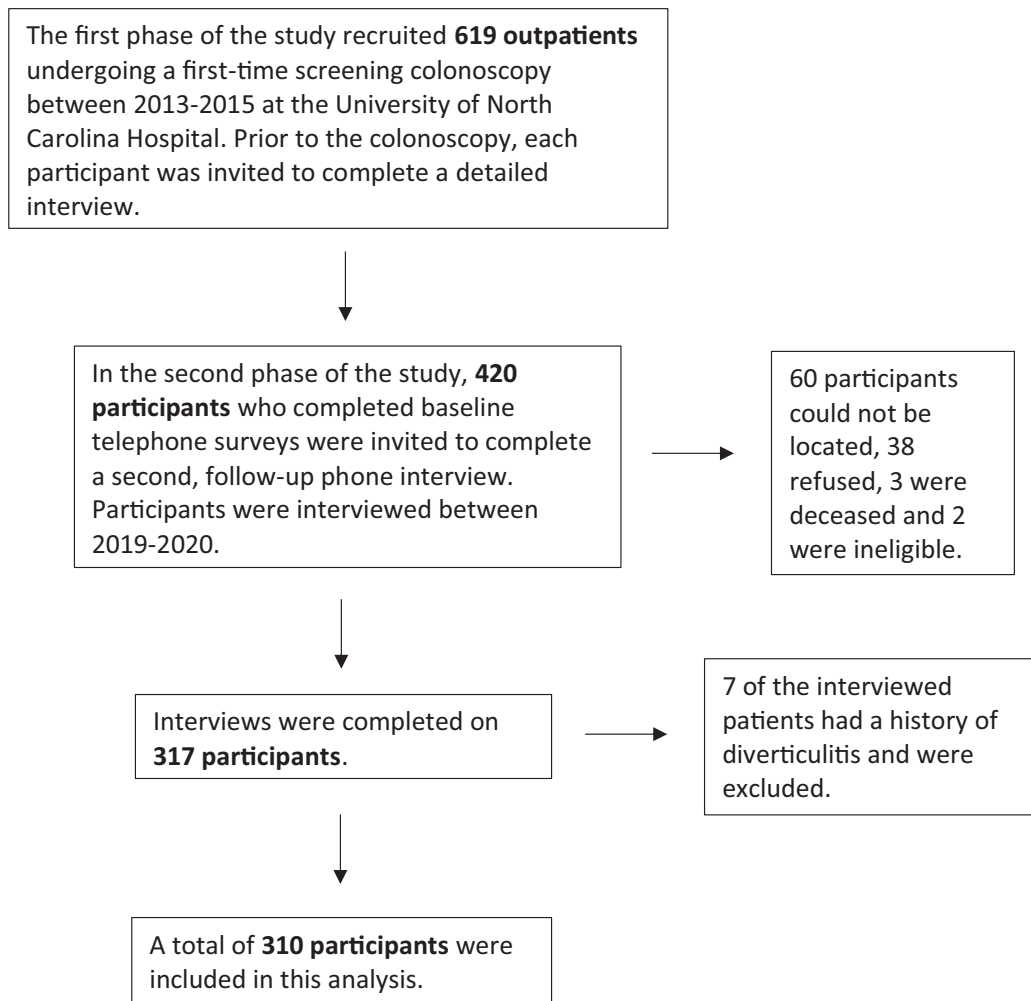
The first phase of the study recruited 619 outpatients undergoing a first-time screening colonoscopy between 2013-2015 at the University of North Carolina Hospital. Prior to the colonoscopy, each participant was invited to complete a detailed interview.

In the second phase of the study, 420 participants who completed baseline telephone surveys were invited to complete a second, follow-up phone interview. Participants were interviewed between 2019-2020.

60 participants could not be located, 38 refused, 3 were deceased and 2 were ineligible.

Interviews were completed on 317 participants.

7 of the interviewed patients had a history of diverticulitis and were excluded.

A total of 310 participants were included in this analysis.